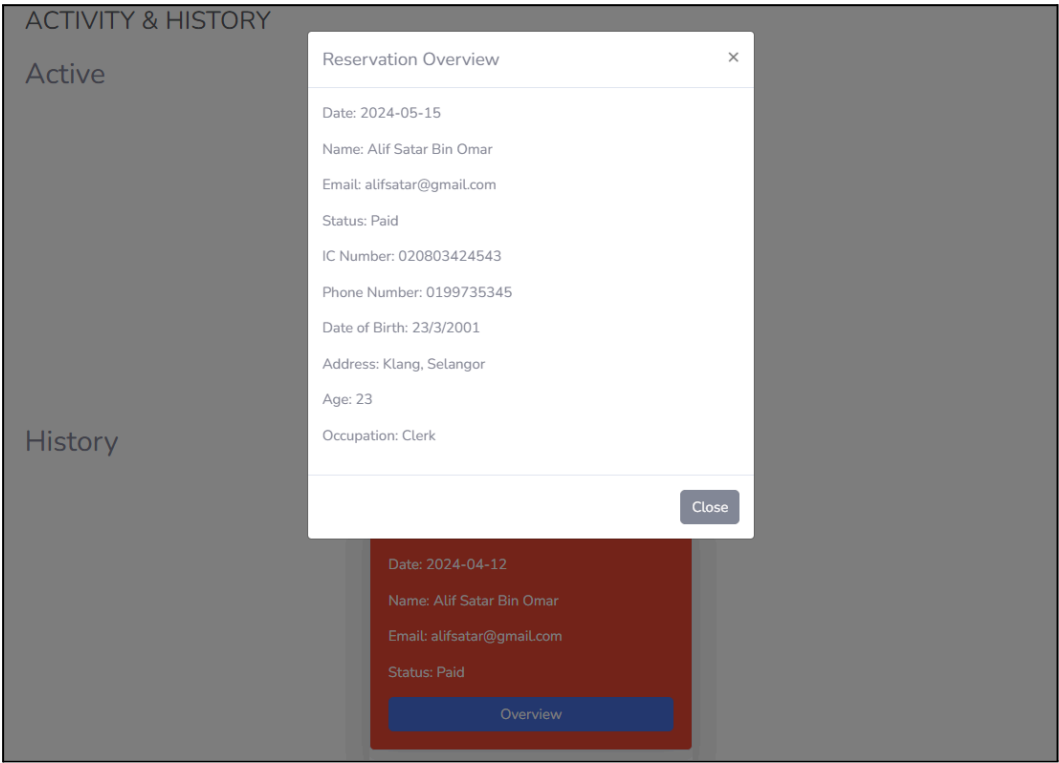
ACTIVITY & HISTORY

Active

History

Reservation Overview

×

Date: 2024-05-15

Name: Alif Satar Bin Omar

Email: alifsatar@gmail.com

Status: Paid

IC Number: 020803424543

Phone Number: 0199735345

Date of Birth: 23/3/2001

Address: Klang, Selangor

Age: 23

Occupation: Clerk

Close

Date: 2024-04-12

Name: Alif Satar Bin Omar

Email: alifsatar@gmail.com

Status: Paid

Overview